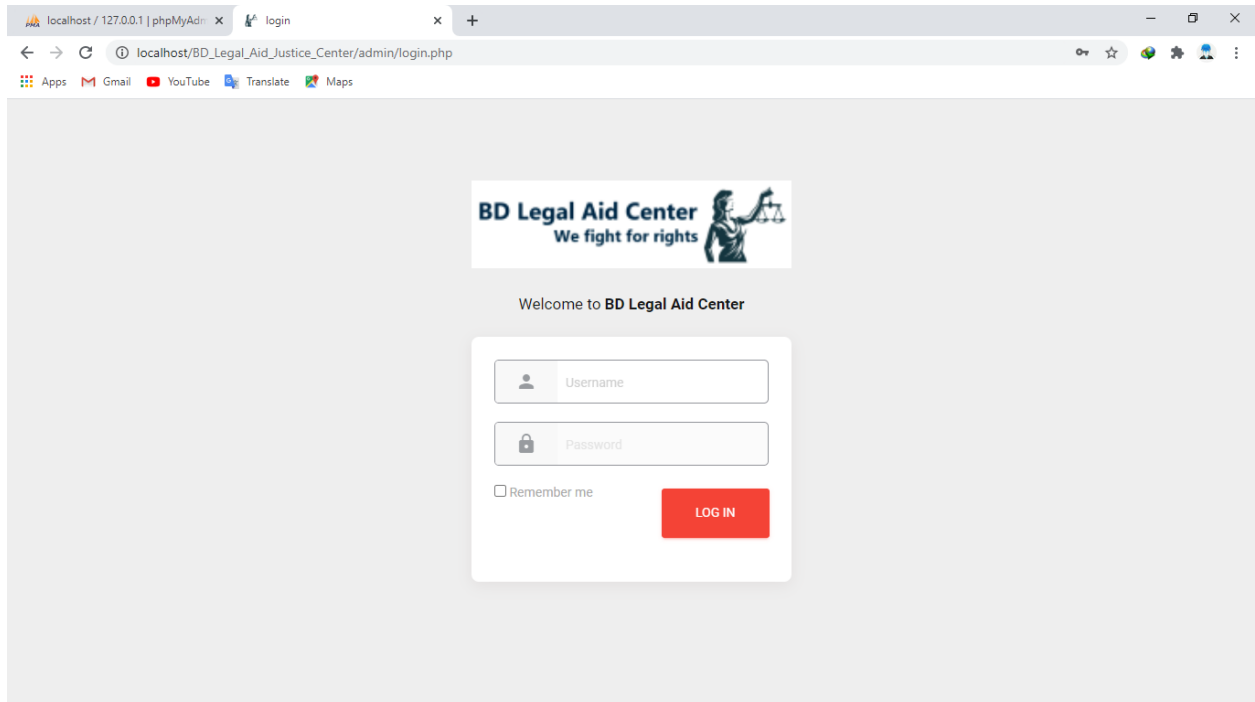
localhost / 127.0.0.1 | phpMyAdm ×
login ×
+

localhost/BD_Legal_Aid_Justice_Center/admin/login.php

Apps Gmail YouTube Translate Maps

BD Legal Aid Center
We fight for rights

Welcome to **BD Legal Aid Center**

Username

Password

Remember me

LOG IN